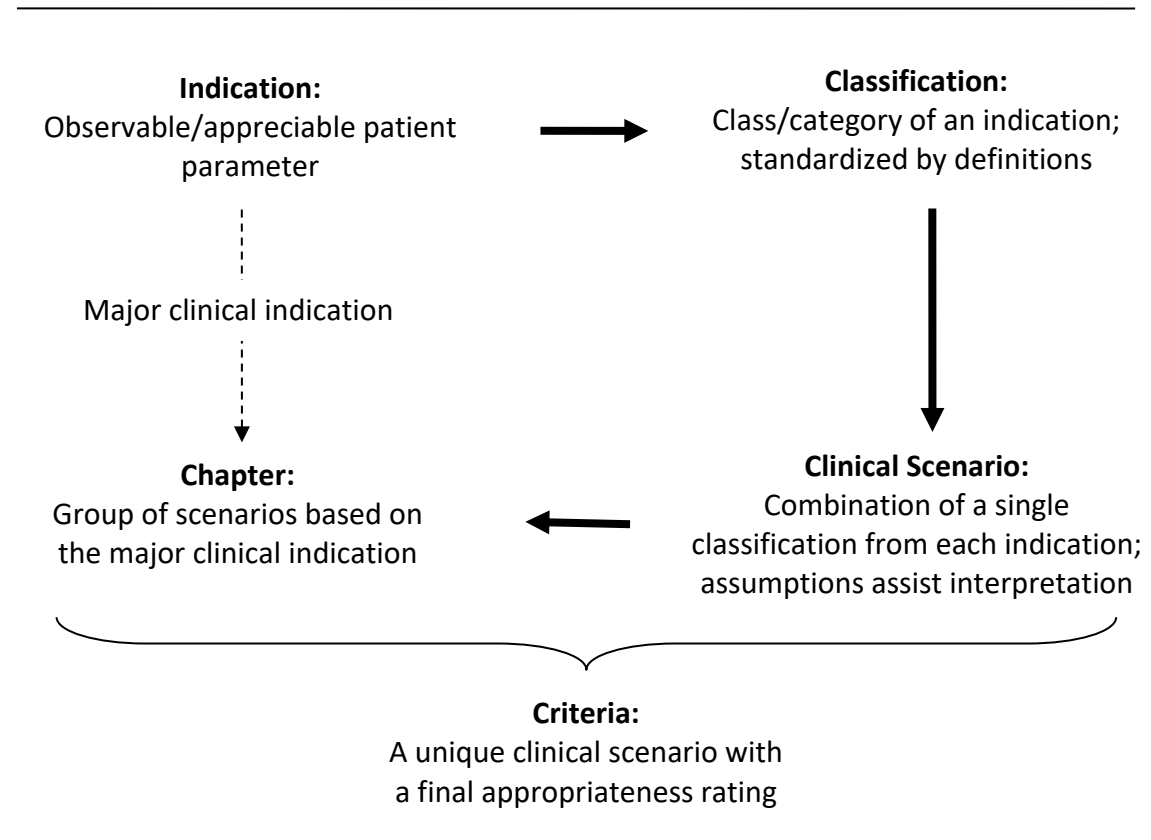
**Indication:**
Observable/appreciable patient parameter

**Classification:**
Class/category of an indication; standardized by definitions

Major clinical indication

**Chapter:**
Group of scenarios based on the major clinical indication

**Clinical Scenario:**
Combination of a single classification from each indication; assumptions assist interpretation

**Criteria:**
A unique clinical scenario with a final appropriateness rating